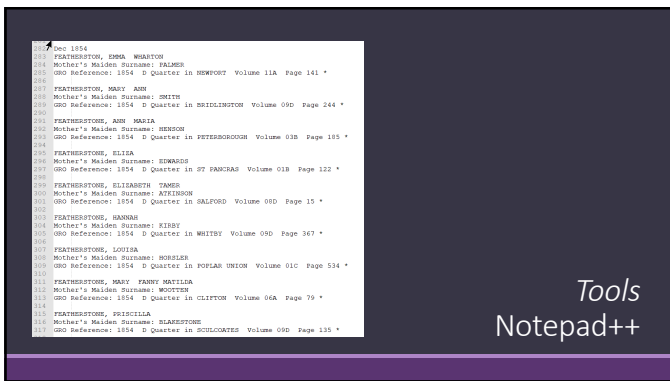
282 Dec 1854
283 FEATHERSTON, EMMA WHARTON
284 Mother's Maiden Surname: PALMER
285 GRO Reference: 1854 D Quarter in NEWPORT Volume 11A Page 141 *
286
287 FEATHERSTON, MARY ANN
288 Mother's Maiden Surname: SMITH
289 GRO Reference: 1854 D Quarter in BRIDLINGTON Volume 09D Page 244 *
290
291 FEATHERSTONE, ANN MARIA
292 Mother's Maiden Surname: HENSON
293 GRO Reference: 1854 D Quarter in PETERBOROUGH Volume 03B Page 185 *
294
295 FEATHERSTONE, ELIZA
296 Mother's Maiden Surname: EDWARDS
297 GRO Reference: 1854 D Quarter in ST PANCRAS Volume 01B Page 122 *
298
299 FEATHERSTONE, ELIZABETH TAMER
300 Mother's Maiden Surname: ATKINSON
301 GRO Reference: 1854 D Quarter in SALFORD Volume 08D Page 15 *
302
303 FEATHERSTONE, HANNAH
304 Mother's Maiden Surname: KIRBY
305 GRO Reference: 1854 D Quarter in WHITBY Volume 09D Page 367 *
306
307 FEATHERSTONE, LOUISA
308 Mother's Maiden Surname: HORSLER
309 GRO Reference: 1854 D Quarter in POPLAR UNION Volume 01C Page 534 *
310
311 FEATHERSTONE, MARY FANNY MATILDA
312 Mother's Maiden Surname: WOOTTEN
313 GRO Reference: 1854 D Quarter in CLIFTON Volume 06A Page 79 *
314
315 FEATHERSTONE, PRISCILLA
316 Mother's Maiden Surname: BLAKESTONE
317 GRO Reference: 1854 D Quarter in SCULCOATES Volume 09D Page 135 *

Tools
Notepad++